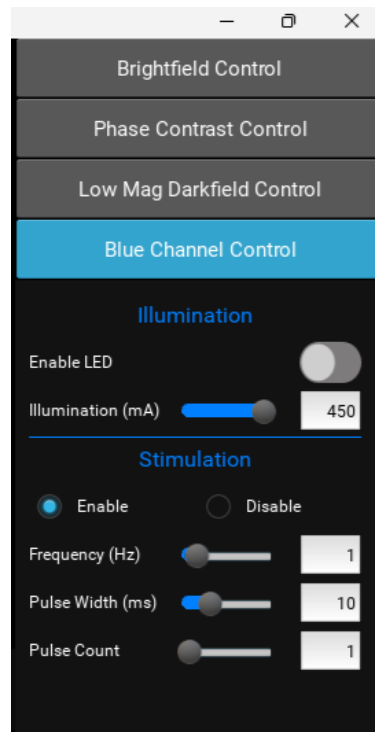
Brightfield Control

Phase Contrast Control

Low Mag Darkfield Control

Blue Channel Control

Illumination

Enable LED

Illumination (mA) 450

Stimulation

Enable Disable

Frequency (Hz) 1

Pulse Width (ms) 10

Pulse Count 1